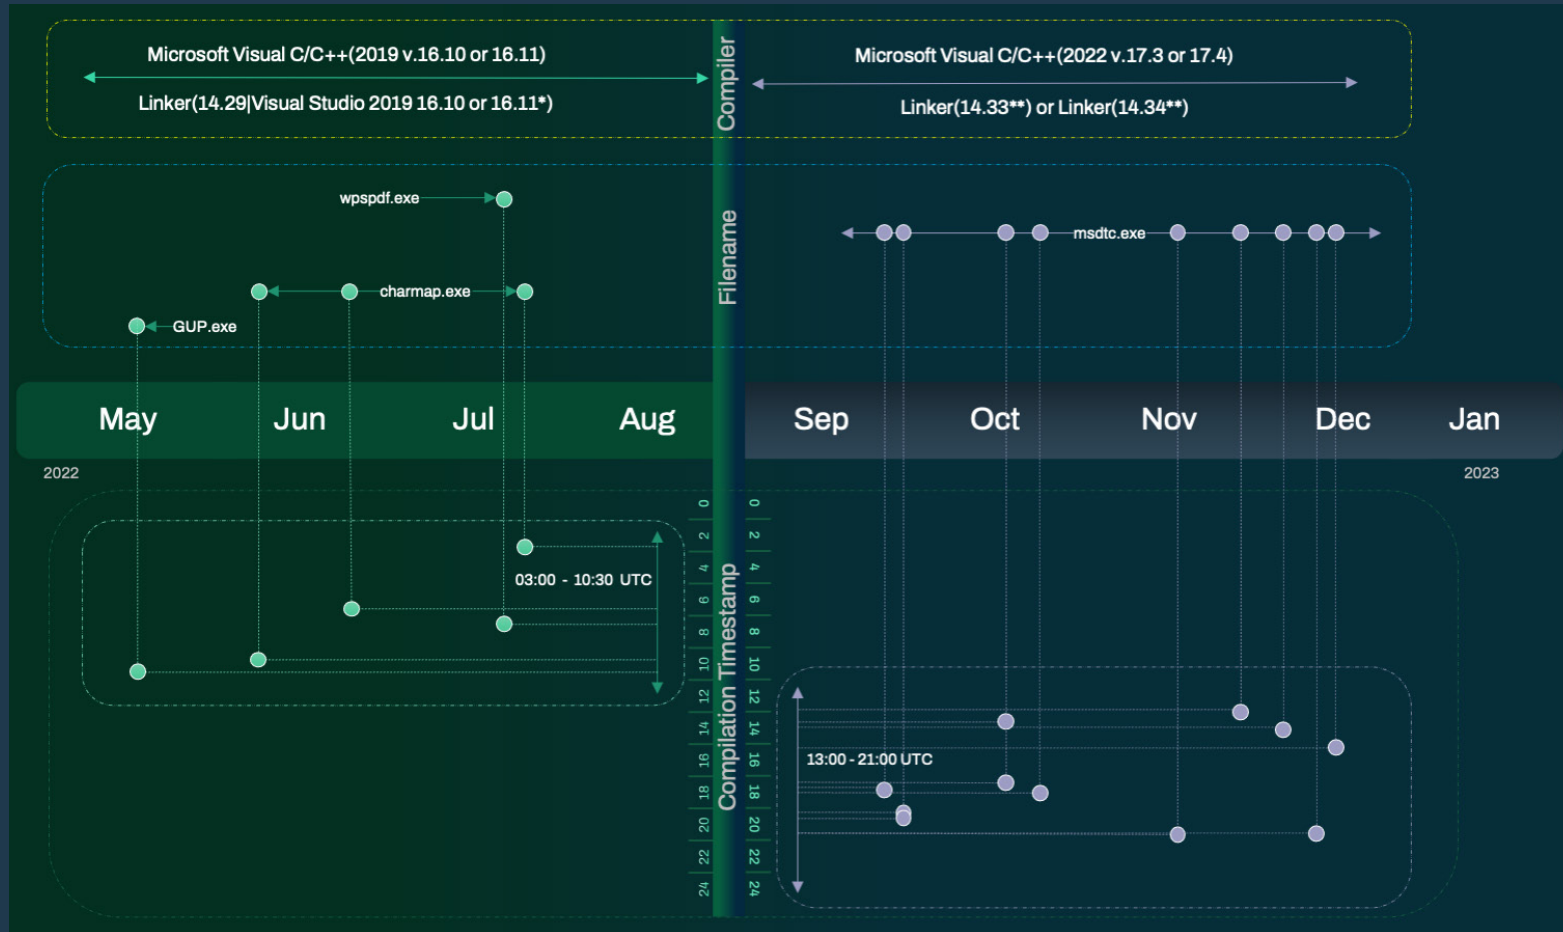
Microsoft Visual C/C++(2019 v.16.10 or 16.11)

Linker(14.29|Visual Studio 2019 16.10 or 16.11*)

Compiler

Microsoft Visual C/C++(2022 v.17.3 or 17.4)

Linker(14.33**) or Linker(14.34**)

wpspdf.exe

charmap.exe

GUP.exe

Filename

msdtc.exe

May Jun Jul Aug Sep Oct Nov Dec Jan

2022

2023

0 2 4 6 8 10 12 14 16 18 20 22 24

Compilation Timestamp

0 2 4 6 8 10 12 14 16 18 20 22 24

03:00 - 10:30 UTC

13:00 - 21:00 UTC